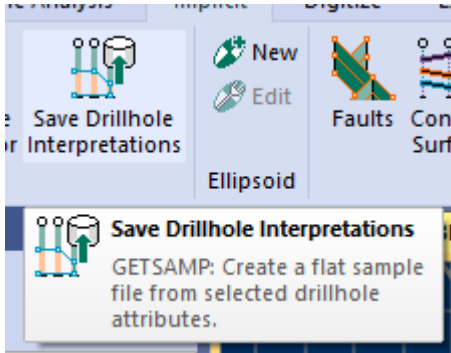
e Analysis
Implicit
Digitize

e
or

Save Drillhole Interpretations

New
Edit

Ellipsoid

Faults
Con
Surf

Save Drillhole Interpretations
GETSAMP: Create a flat sample file from selected drillhole attributes.